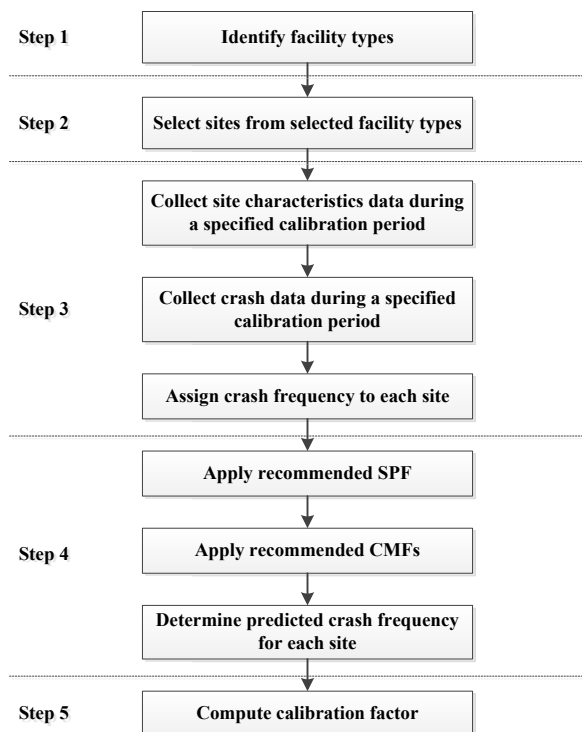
Step 1
Identify facility types

Step 2
Select sites from selected facility types

Step 3
Collect site characteristics data during a specified calibration period

Collect crash data during a specified calibration period

Assign crash frequency to each site

Step 4
Apply recommended SPF

Apply recommended CMFs

Determine predicted crash frequency for each site

Step 5
Compute calibration factor